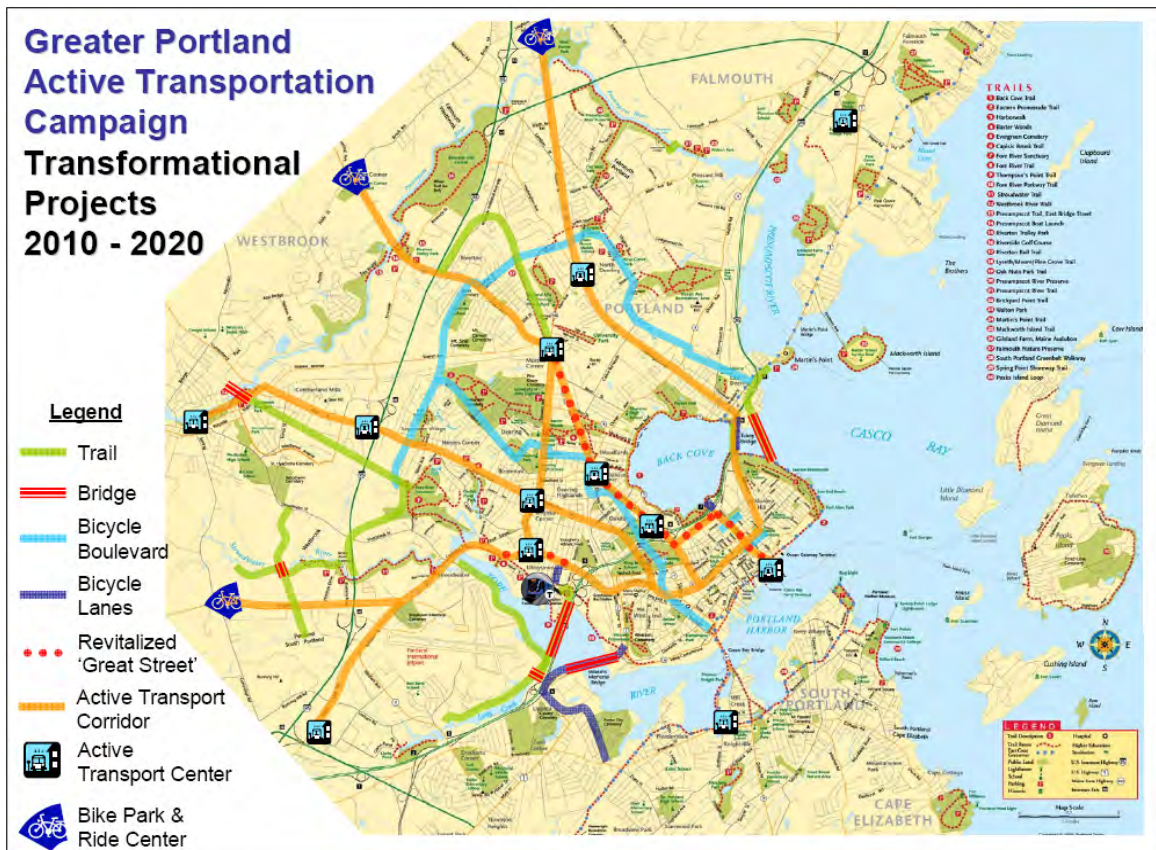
Greater Portland Active Transportation Campaign
Transformational Projects 2010 - 2020

WESTBROOK
FALMOUTH
PORTLAND
BACK COVE
CASCO BAY
PORTLAND HARBOR
SOUTH PORTLAND
CAPE ELIZABETH
RIVER

TRAILS
1 Back Cove Trail
2 Eastern Promenade Trail
3 Harborwalk
4 Baxter Woods
5 Evergreen Cemetery
6 Capisic Brook Trail
7 Fore River Sanctuary
8 Fore River Trail
9 Thompson's Point Trail
10 Fore River Parkway Trail
11 Stroudwater Trail
12 Westbrook River Walk
13 Presumpscot Trail, East Bridge Street
14 Presumpscot Boat Launch
15 Riverton Trolley Park
16 Riverside Golf Course
17 Riverton Rail Trail
18 Lyseth/Moore/Pine Grove Trail
19 Oak Hill Park Trail
20 Presumpscot River Preserve
21 Presumpscot River Trail
22 Brickyard Point Trail
23 Walton Park
24 Martin's Point Trail
25 Mackworth Island Trail
26 Gilsland Farm, Maine Audubon
27 Falmouth Nature Preserve
28 South Portland Greenbelt Walkway
29 Spring Point Shoreway Trail
30 Peaks Island Loop

Legend
Trail
Bridge
Bicycle Boulevard
Bicycle Lanes
Revitalized 'Great Street'
Active Transport Corridor
Active Transport Center
Bike Park & Ride Center

LEGEND
Map Scale